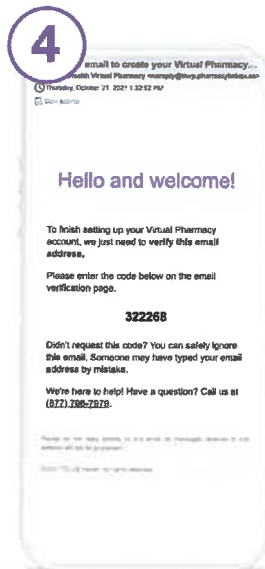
4

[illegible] email to create your Virtual Pharmacy...

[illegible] Health Virtual Pharmacy <noreply@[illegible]>

Thursday, October 21, 2021 1:32:52 PM

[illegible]

Hello and welcome!

To finish setting up your Virtual Pharmacy account, we just need to verify this email address.

Please enter the code below on the email verification page.

322268

Didn't request this code? You can safely ignore this email. Someone may have typed your email address by mistake.

We're here to help! Have a question? Call us at (877) 796-7579.

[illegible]

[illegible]